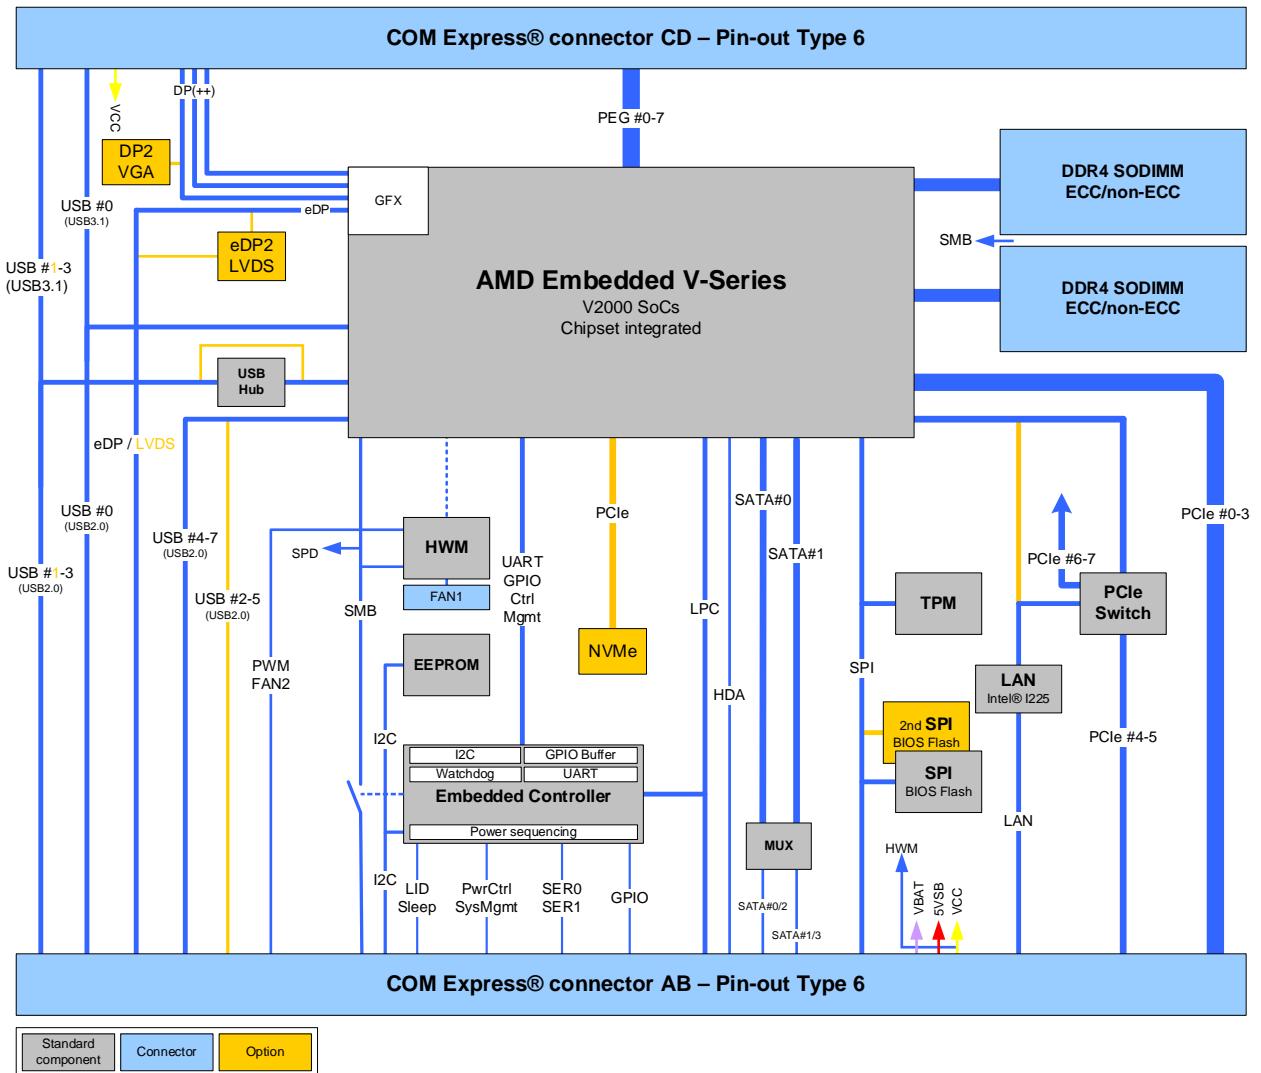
COM Express® connector CD – Pin-out Type 6

DP(++)

VCC

PEG #0-7

DP2 VGA

USB #0 (USB3.1)

eDP

GFX

DDR4 SODIMM ECC/non-ECC

SMB

eDP2 LVDS

USB #1-3 (USB3.1)

AMD Embedded V-Series
V2000 SoCs
Chipset integrated

DDR4 SODIMM ECC/non-ECC

USB Hub

eDP / LVDS

PCIe

SATA#0

PCIe #0-3

USB #0 (USB2.0)

USB #4-7 (USB2.0)

SPD

HWM

UART GPIO Ctrl Mgmt

SATA#1

PCIe #6-7

USB #1-3 (USB2.0)

FAN1

USB #2-5 (USB2.0)

SMB

LPC

TPM

PCIe Switch

NVMe

PWM FAN2

EEPROM

SPI

LAN Intel® I225

HDA

I2C

2nd SPI BIOS Flash

PCIe #4-5

I2C

GPIO Buffer

Watchdog

UART

Embedded Controller

SPI BIOS Flash

Power sequencing

LAN

MUX

HWM

I2C

LID Sleep

PwrCtrl SysMgmt

SER0 SER1

GPIO

VBAT

5VSB

VCC

SATA#0/2

SATA#1/3

COM Express® connector AB – Pin-out Type 6

Standard component

Connector

Option